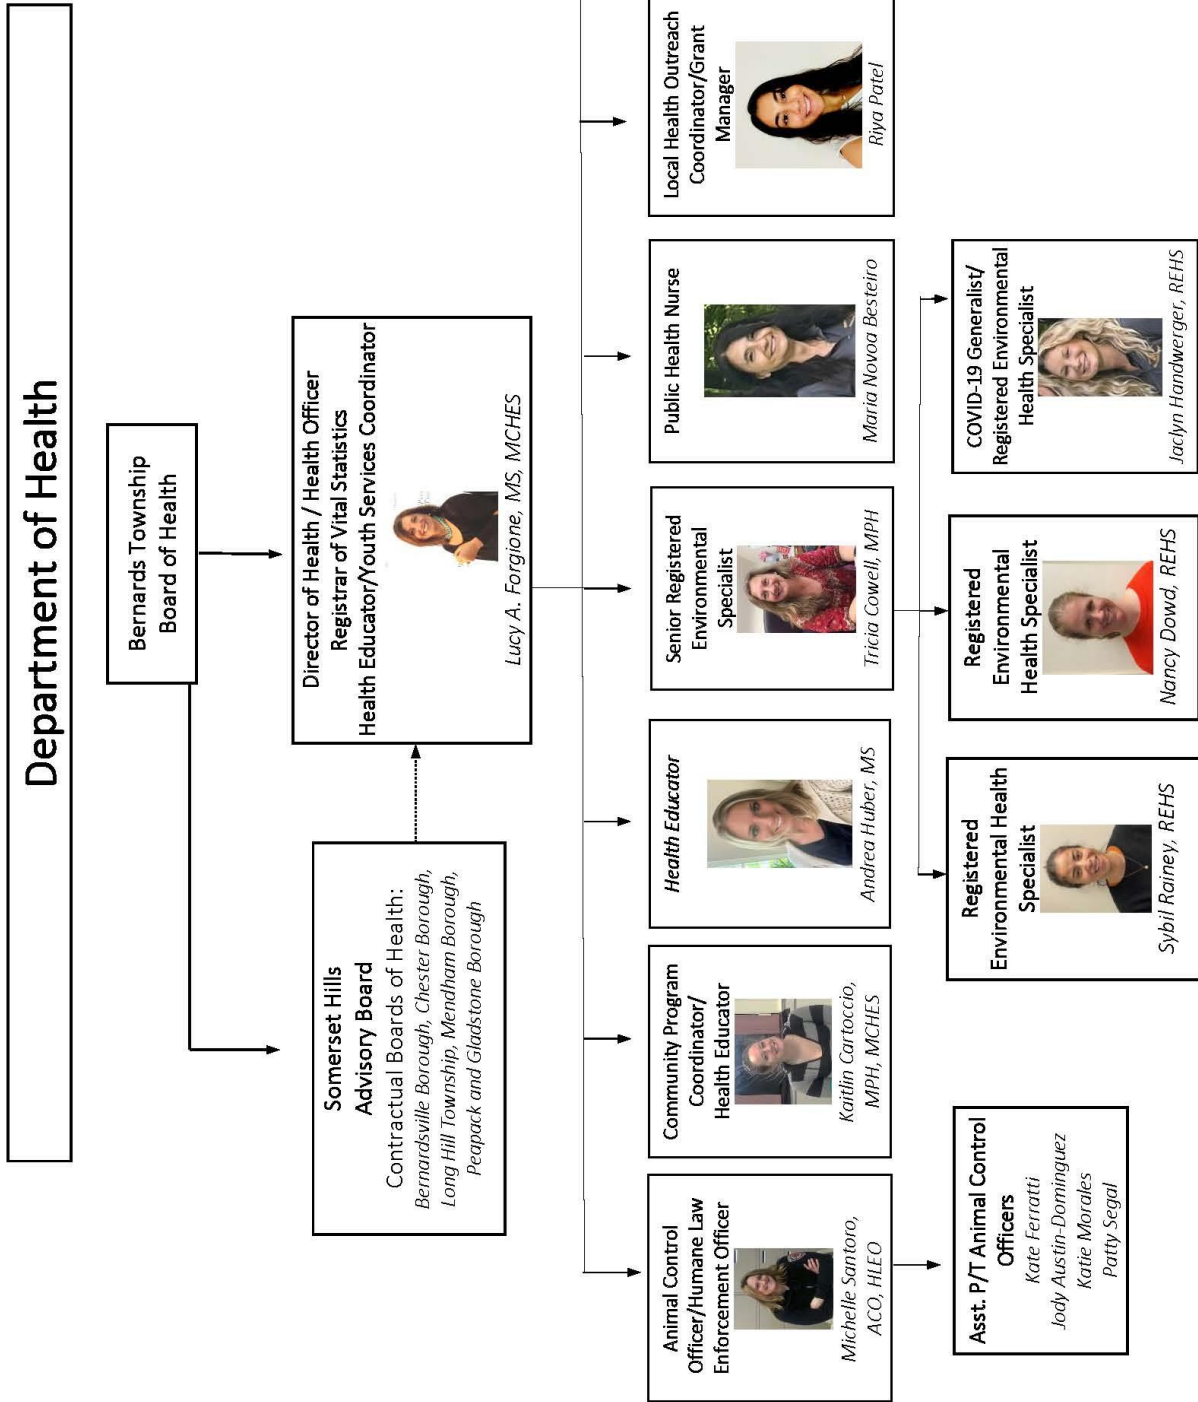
Department of Health

Bernards Township Board of Health

Somerset Hills Advisory Board
Contractual Boards of Health:
Bernardsville Borough, Chester Borough, Long Hill Township, Mendham Borough, Peapack and Gladstone Borough

Director of Health / Health Officer
Registrar of Vital Statistics
Health Educator/Youth Services Coordinator
Lucy A. Forgione, MS, MCHES

Animal Control Officer/Humane Law Enforcement Officer
Michelle Santoro, ACO, HLEO

Asst. P/T Animal Control Officers
Kate Ferratti
Jody Austin-Dominguez
Katie Morales
Patty Segal

Community Program Coordinator/ Health Educator
Kaitlin Cartoccio, MPH, MCHES

Health Educator
Andrea Huber, MS

Senior Registered Environmental Specialist
Tricia Cowell, MPH

Registered Environmental Health Specialist
Sybil Rainey, REHS

Registered Environmental Health Specialist
Nancy Dowd, REHS

COVID-19 Generalist/ Registered Environmental Health Specialist
Jaclyn Handwerger, REHS

Public Health Nurse
Maria Novoa Besteiro

Local Health Outreach Coordinator/Grant Manager
Riya Patel